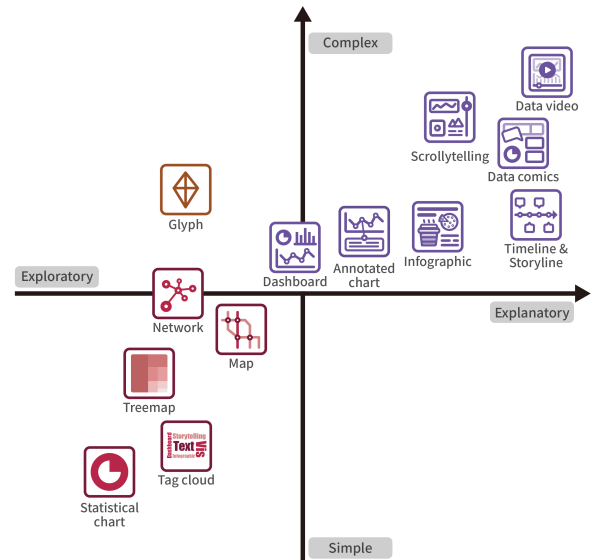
Complex

Data video

Scrollytelling

Data comics

Glyph

Timeline & Storyline

Dashboard

Annotated chart

Infographic

Exploratory

Explanatory

Network

Map

Treemap

Storytelling Text Dashboard Vis Infographic

Tag cloud

Statistical chart

Simple